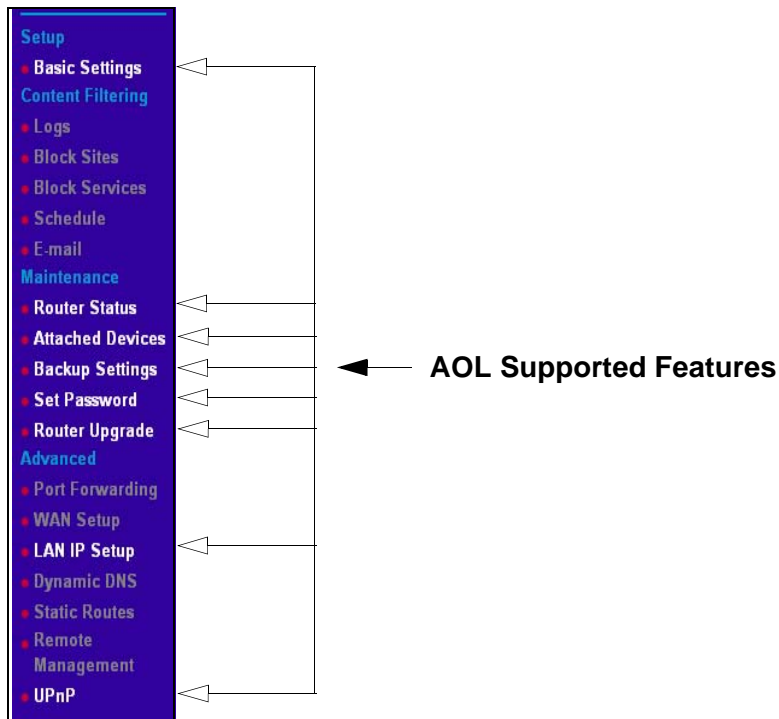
Setup
Basic Settings
Content Filtering
Logs
Block Sites
Block Services
Schedule
E-mail
Maintenance
Router Status
Attached Devices
Backup Settings
Set Password
Router Upgrade
Advanced
Port Forwarding
WAN Setup
LAN IP Setup
Dynamic DNS
Static Routes
Remote Management
UPnP

AOL Supported Features